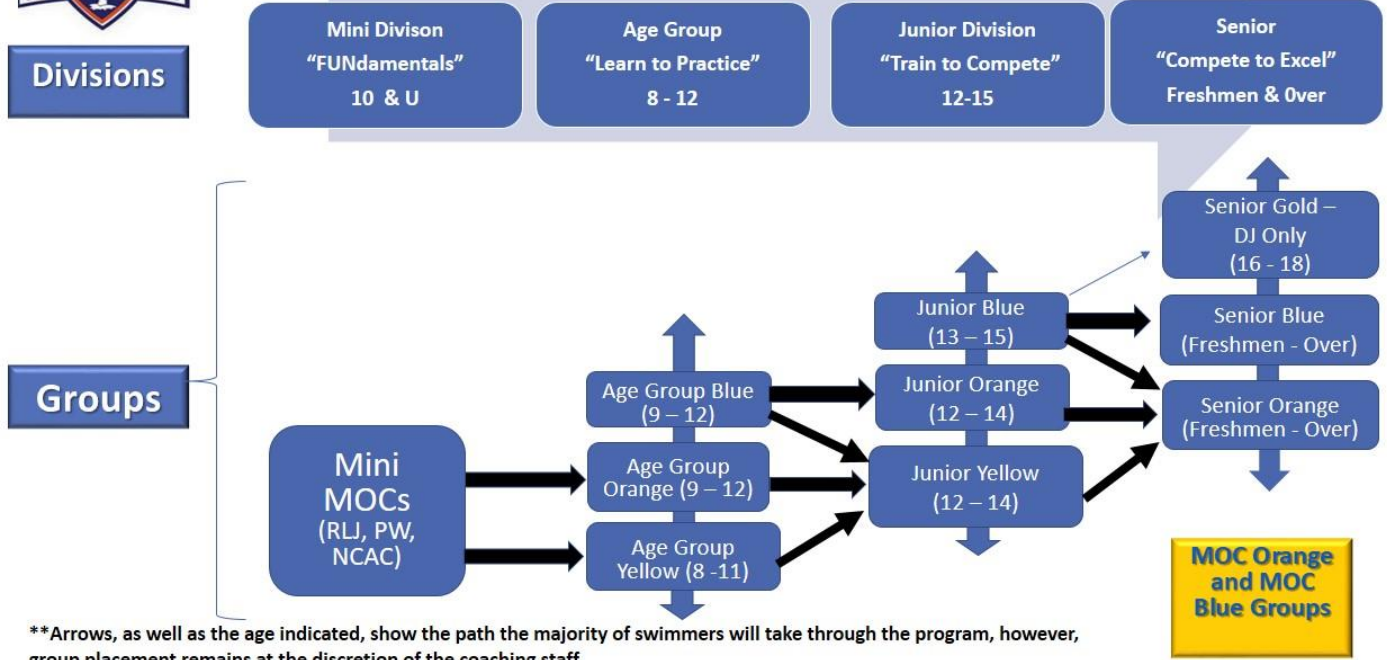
Divisions

Mini Divison
“FUNdamentals”
10 & U

Age Group
“Learn to Practice”
8 - 12

Junior Division
“Train to Compete”
12-15

Senior
“Compete to Excel”
Freshmen & 0ver

Groups

Mini MOCs (RLJ, PW, NCAC)

Age Group Blue (9 – 12)

Age Group Orange (9 – 12)

Age Group Yellow (8 -11)

Junior Blue (13 – 15)

Junior Orange (12 – 14)

Junior Yellow (12 – 14)

Senior Gold – DJ Only (16 - 18)

Senior Blue (Freshmen - Over)

Senior Orange (Freshmen - Over)

MOC Orange and MOC Blue Groups

**Arrows, as well as the age indicated, show the path the majority of swimmers will take through the program, however, group placement remains at the discretion of the coaching staff